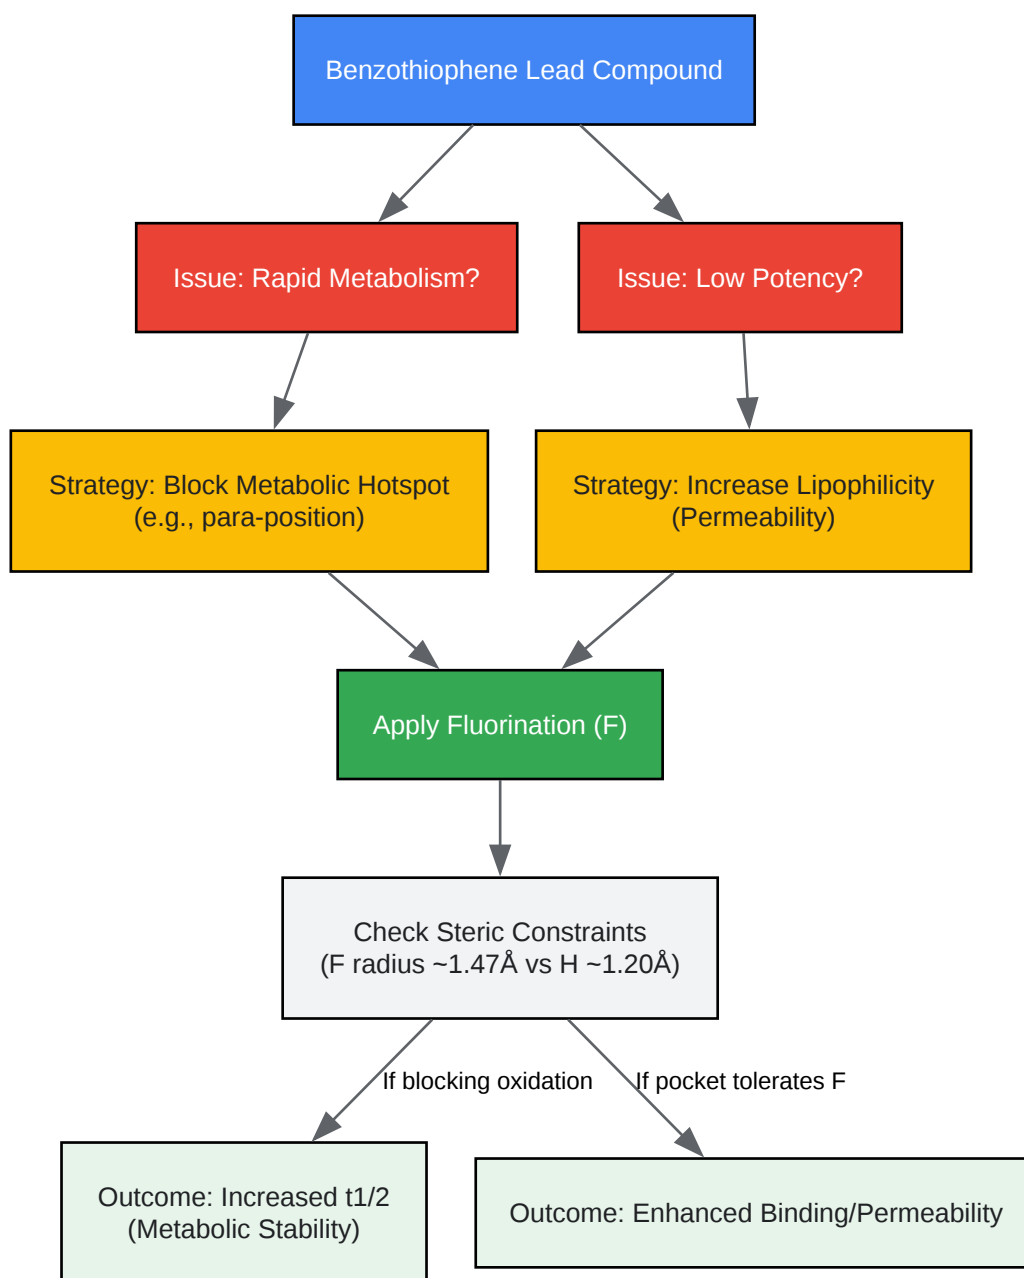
Benzothiophene Lead Compound

Issue: Rapid Metabolism?

Issue: Low Potency?

Strategy: Block Metabolic Hotspot (e.g., para-position)

Strategy: Increase Lipophilicity (Permeability)

Apply Fluorination (F)

Check Steric Constraints (F radius ~1.47Å vs H ~1.20Å)

If blocking oxidation

If pocket tolerates F

Outcome: Increased t1/2 (Metabolic Stability)

Outcome: Enhanced Binding/Permeability